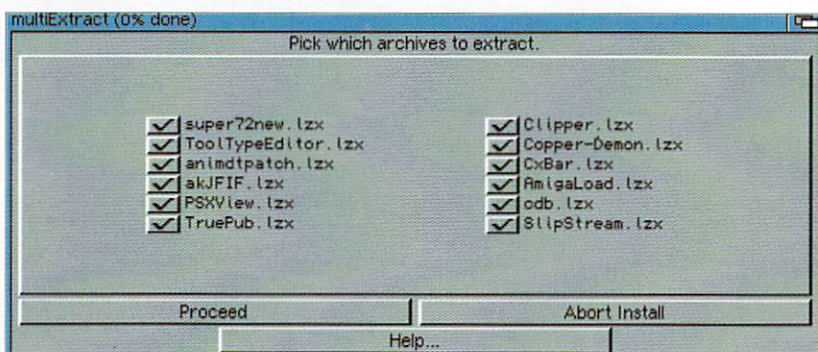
multiExtract (0% done)

Pick which archives to extract.

super72new.lzx
ToolTypeEditor.lzx
animdtpatch.lzx
akJFIF.lzx
PSXView.lzx
TruePub.lzx

Clipper.lzx
Copper-Demon.lzx
CxBar.lzx
AmigaLoad.lzx
odb.lzx
SlipStream.lzx

Proceed
Abort Install
Help...